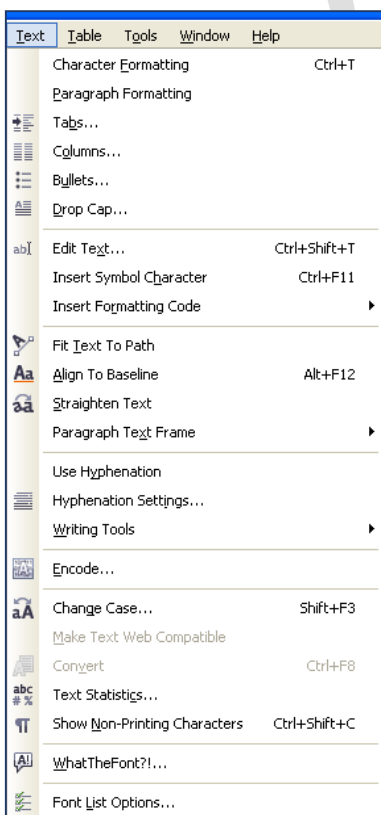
Text Table Tools Window Help

Character Formatting Ctrl+T
Paragraph Formatting
Tabs...
Columns...
Bullets...
Drop Cap...

Edit Text... Ctrl+Shift+T
Insert Symbol Character Ctrl+F11
Insert Formatting Code

Fit Text To Path
Align To Baseline Alt+F12
Straighten Text
Paragraph Text Frame

Use Hyphenation
Hyphenation Settings...
Writing Tools

Encode...

Change Case... Shift+F3
Make Text Web Compatible
Convert Ctrl+F8
Text Statistics...
Show Non-Printing Characters Ctrl+Shift+C

WhatTheFont?!...

Font List Options...